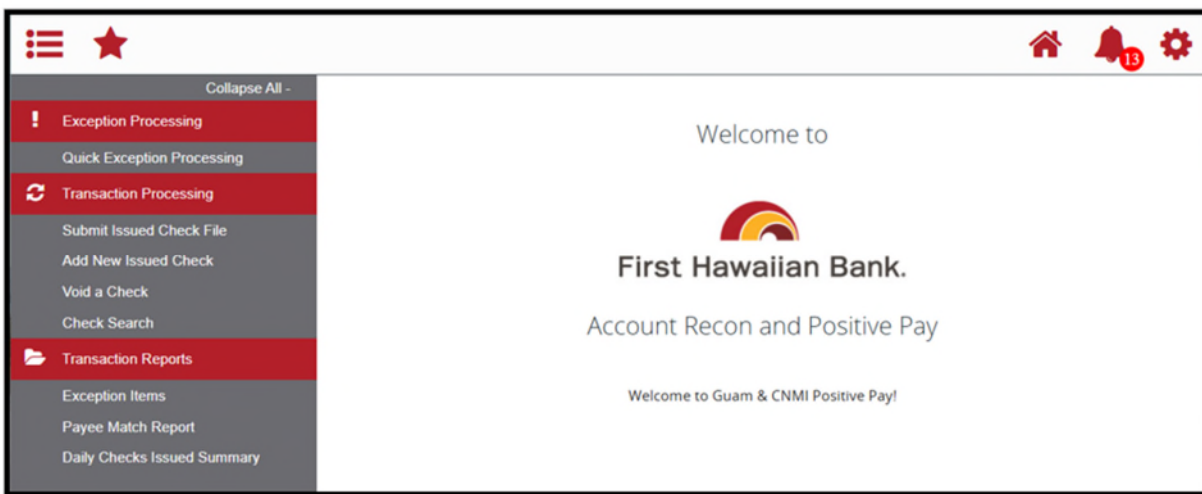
13

Collapse All -

Exception Processing

Quick Exception Processing

Transaction Processing

Submit Issued Check File

Add New Issued Check

Void a Check

Check Search

Transaction Reports

Exception Items

Payee Match Report

Daily Checks Issued Summary

Welcome to

First Hawaiian Bank.

Account Recon and Positive Pay

Welcome to Guam & CNMI Positive Pay!